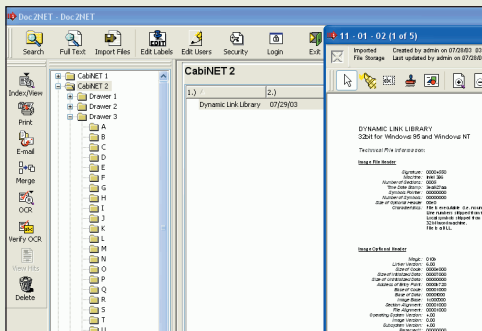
Doc2NET - Doc2NET

Search
Full Text
Import Files
Edit Labels
Edit Users
Security
Login
Exit

Index/View
Print
E-mail
Merge
OCR
Verify OCR
View Hits
Delete

CabiNET 1
CabiNET 2
Drawer 1
Drawer 2
Drawer 3
A
B
C
D
E
F
G
H
I
J
K
L
M
N
O
P
Q
R
S
T
U

CabiNET 2

| 1.) | 2.) |
|---|---|
| Dynamic Link Library | 07/29/03 |

11 - 01 - 02 (1 of 5)

Imported
File Storage
Created by admin on 07/28/03
Last updated by admin on 07/28/03

DYNAMIC LINK LIBRARY
32bit for Windows 95 and Windows NT

Technical File Information:

Image File Header

Image Optional Header